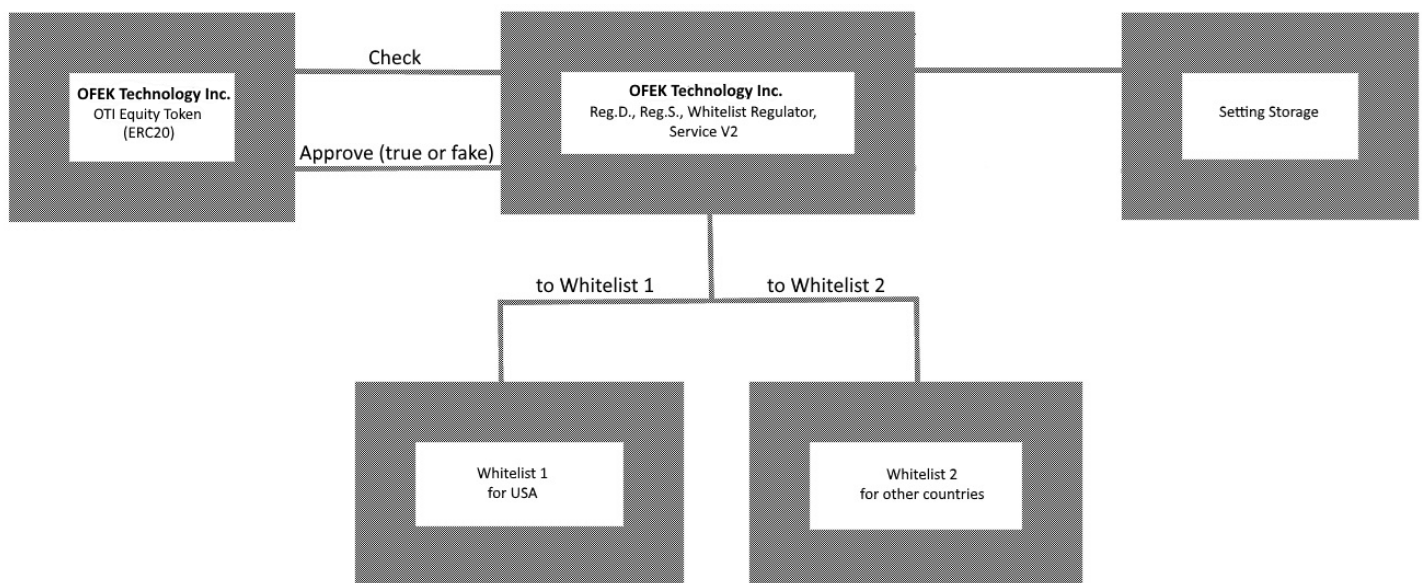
OFEK Technology Inc.
OTI Equity Token
(ERC20)

Check

Approve (true or fake)

OFEK Technology Inc.
Reg.D., Reg.S., Whitelist Regulator,
Service V2

Setting Storage

to Whitelist 1

to Whitelist 2

Whitelist 1
for USA

Whitelist 2
for other countries